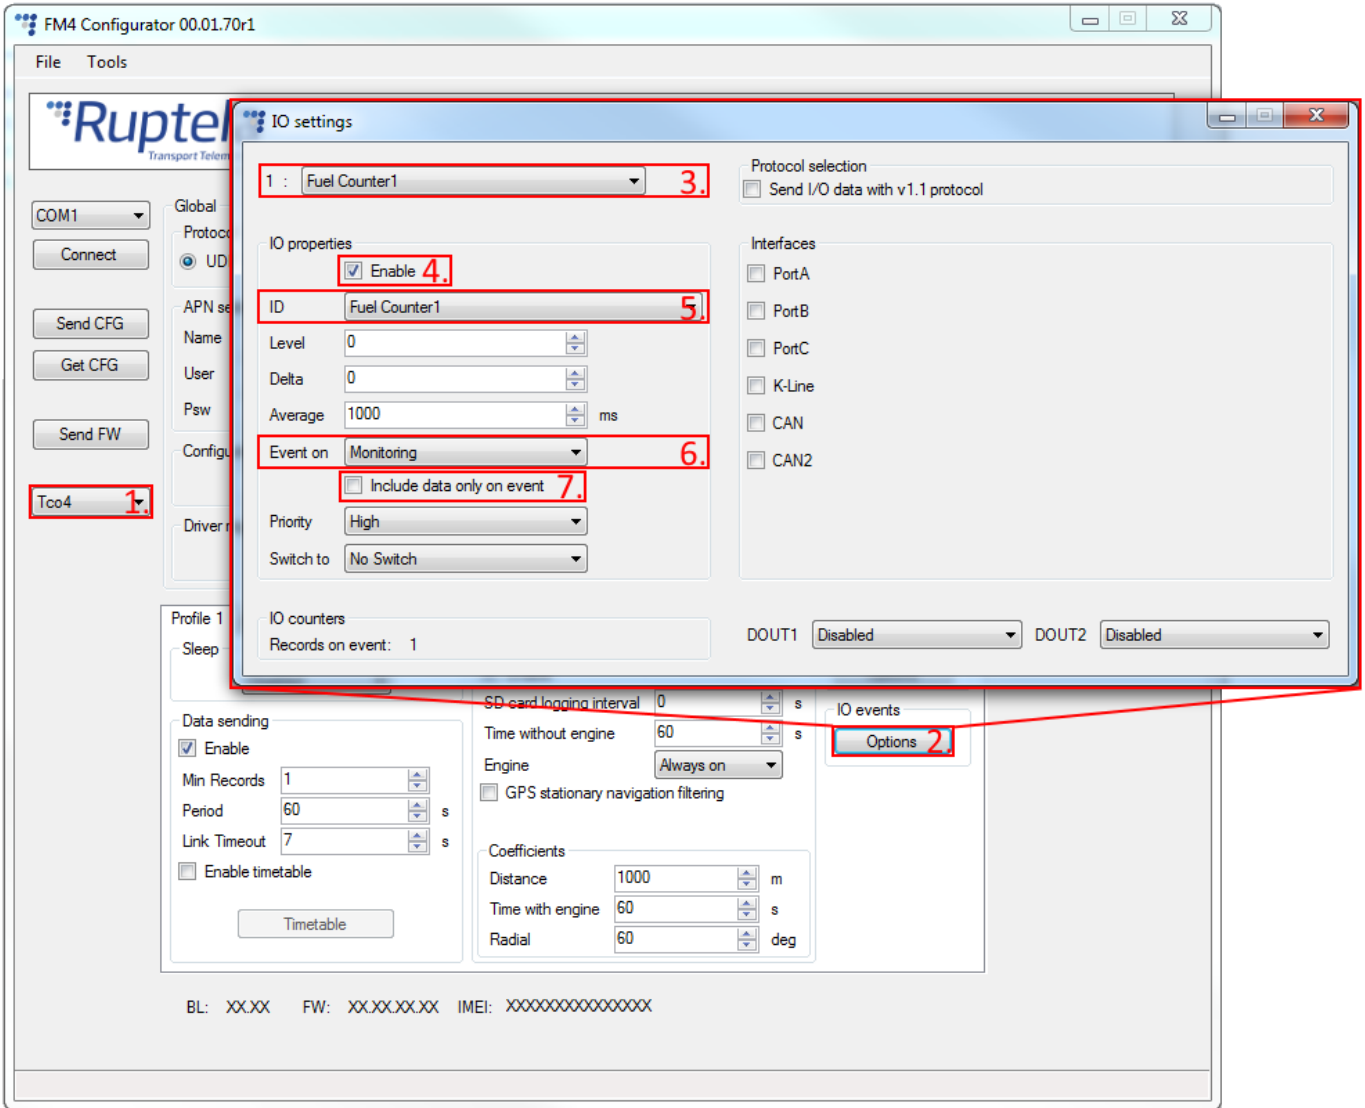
FM4 Configurator 00.01.70r1

File Tools

Ruptel
Transport Telem

COM1
Connect
Send CFG
Get CFG
Send FW
Tco4 1.

Global
Protoco
UD
APN se
Name
User
Psw
Configu
Driver r

IO settings

1 : Fuel Counter1 3.

Protocol selection
Send I/O data with v1.1 protocol

IO properties
Enable 4.
ID Fuel Counter1 5.
Level 0
Delta 0
Average 1000 ms
Event on Monitoring 6.
Include data only on event 7.
Priority High
Switch to No Switch

Interfaces
PortA
PortB
PortC
K-Line
CAN
CAN2

IO counters
Records on event: 1

DOUT1 Disabled DOUT2 Disabled

Profile 1
Sleep

Data sending
Enable
Min Records 1
Period 60 s
Link Timeout 7 s
Enable timetable
Timetable

SD card logging interval 0 s
Time without engine 60 s
Engine Always on
GPS stationary navigation filtering

Coefficients
Distance 1000 m
Time with engine 60 s
Radial 60 deg

IO events
Options 2.

BL: XX.XX FW: XX.XX.XX.XX IMEI: XXXXXXXXXXXXXXX